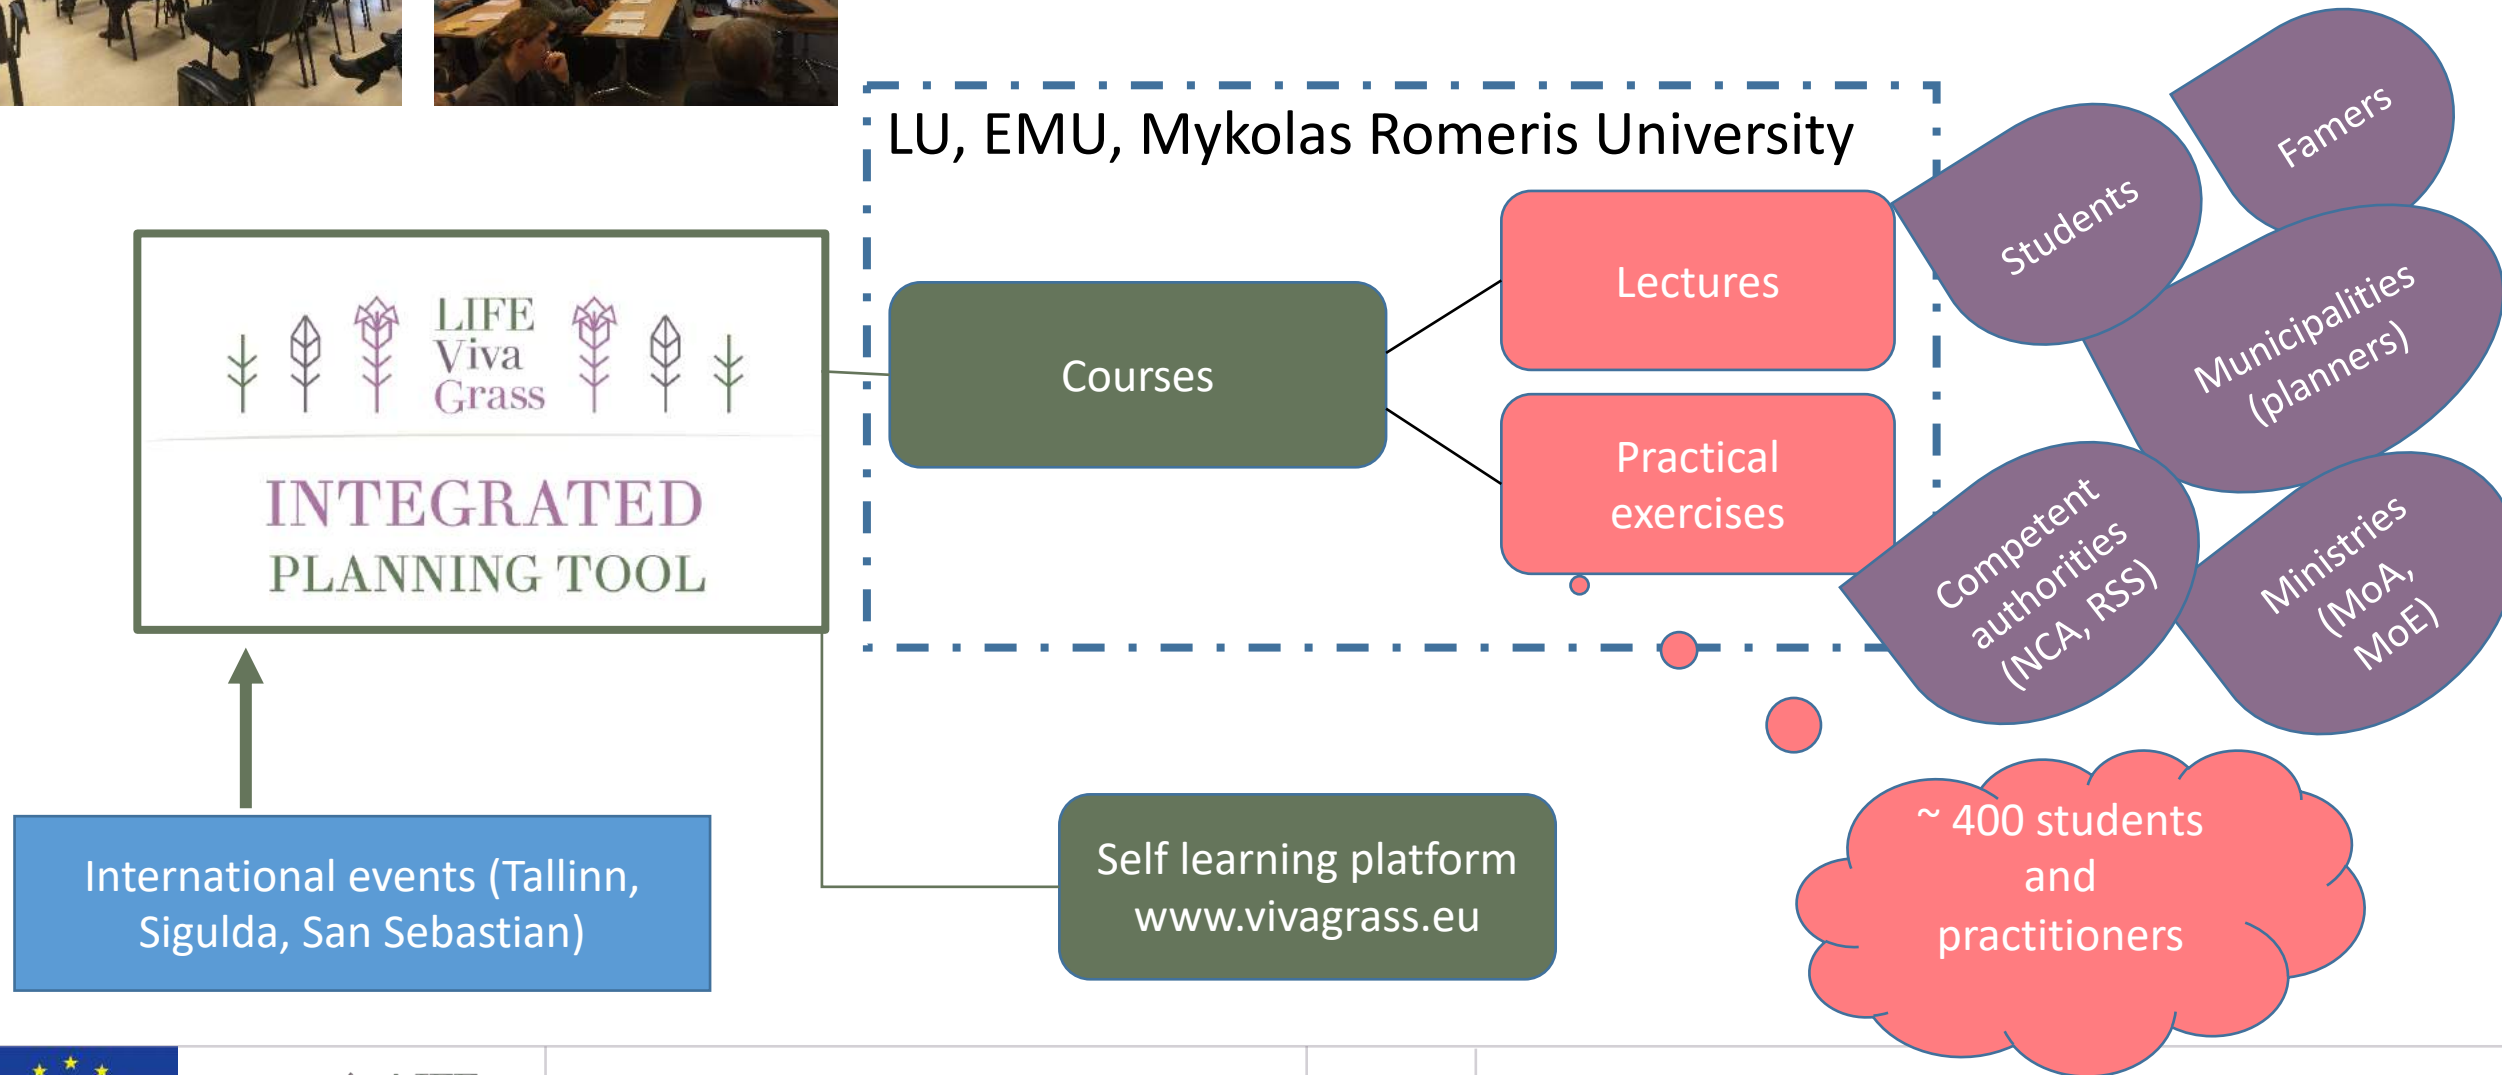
LU, EMU, Mykolas Romeris University

LIFE Viva Grass

INTEGRATED PLANNING TOOL

Courses

Lectures

Practical exercises

Students

Famers

Municipalities (planners)

Competent authorities (NCA, RSS)

Ministries (MoA, MoE)

International events (Tallinn, Sigulda, San Sebastian)

Self learning platform www.vivagrass.eu

~ 400 students and practitioners